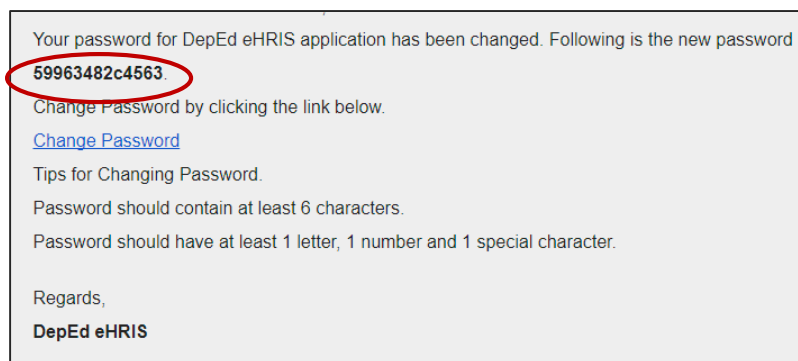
Your password for DepEd eHRIS application has been changed. Following is the new password

59963482c4563.

Change Password by clicking the link below.

Change Password

Tips for Changing Password.

Password should contain at least 6 characters.

Password should have at least 1 letter, 1 number and 1 special character.

Regards,

DepEd eHRIS